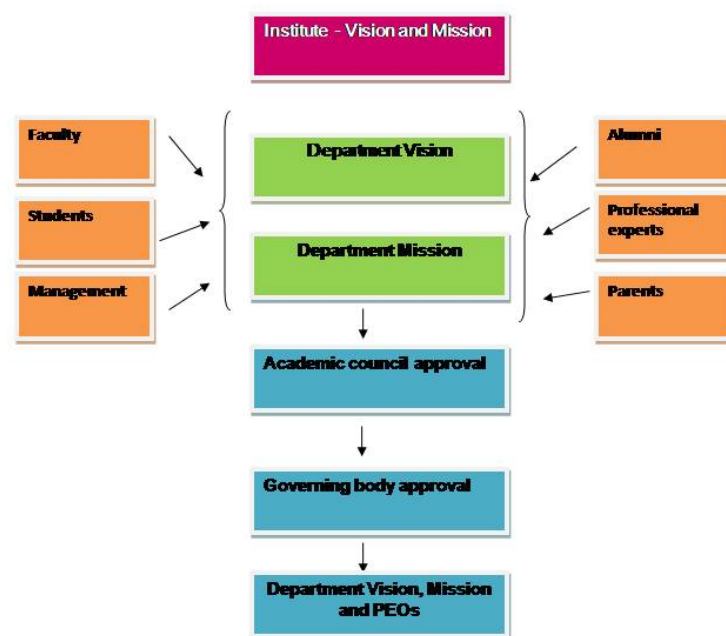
Institute - Vision and Mission

Faculty

Students

Management

Department Vision

Department Mission

Alumni

Professional experts

Parents

Academic council approval

Governing body approval

Department Vision, Mission and PEOs